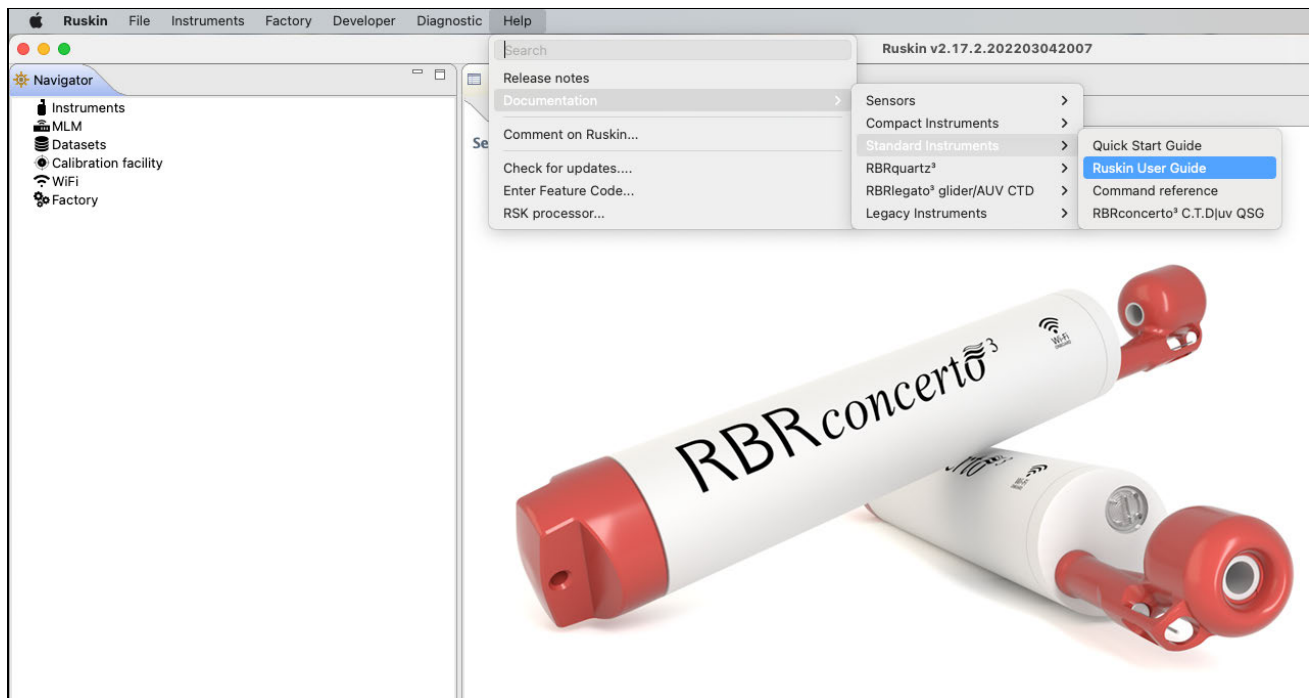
Ruskin File Instruments Factory Developer Diagnostic Help

Ruskin v2.17.2.202203042007

Navigator

Instruments
MLM
Datasets
Calibration facility
WiFi
Factory

Se

Search
Release notes
Documentation
Comment on Ruskin...
Check for updates....
Enter Feature Code...
RSK processor...

Sensors
Compact Instruments
Standard Instruments
RBRquartz³
RBRlegato³ glider/AUV CTD
Legacy Instruments

Quick Start Guide
Ruskin User Guide
Command reference
RBRconcerto³ C.T.D|uv QSG

RBRconcerto³

WiFi